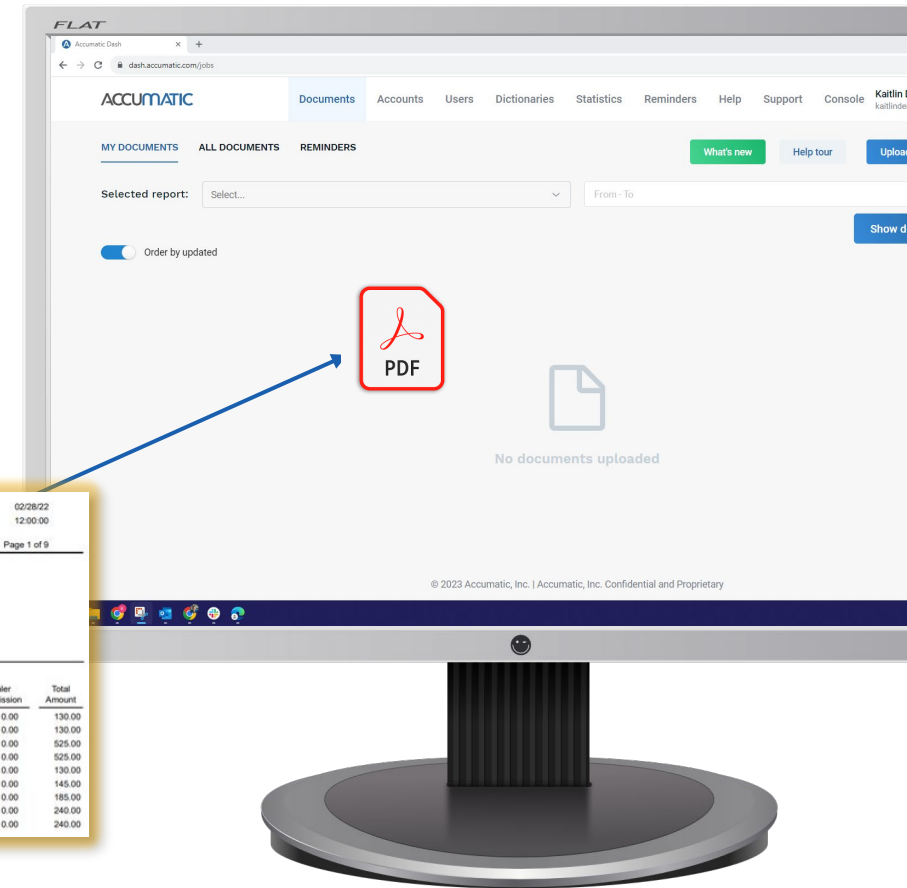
FLAT

Accumatic Dash

dash.accumatic.com/jobs

ACCUMATIC

Documents Accounts Users Dictionaries Statistics Reminders Help Support Console Kaitlin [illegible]
kaitlinde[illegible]

MY DOCUMENTS ALL DOCUMENTS REMINDERS

What's new Help tour Uploa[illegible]

Selected report: Select...

From - To

Show d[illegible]

Order by updated

PDF

No documents uploaded

© 2023 Accumatic, Inc. | Accumatic, Inc. Confidential and Proprietary

02/28/22
12:00:00

Page 1 of 9

| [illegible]ler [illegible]ission | Total Amount |
|---|---|
| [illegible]0.00 | 130.00 |
| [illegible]0.00 | 130.00 |
| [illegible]0.00 | 525.00 |
| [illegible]0.00 | 525.00 |
| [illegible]0.00 | 130.00 |
| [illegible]0.00 | 145.00 |
| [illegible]0.00 | 185.00 |
| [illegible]0.00 | 240.00 |
| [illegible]0.00 | 240.00 |